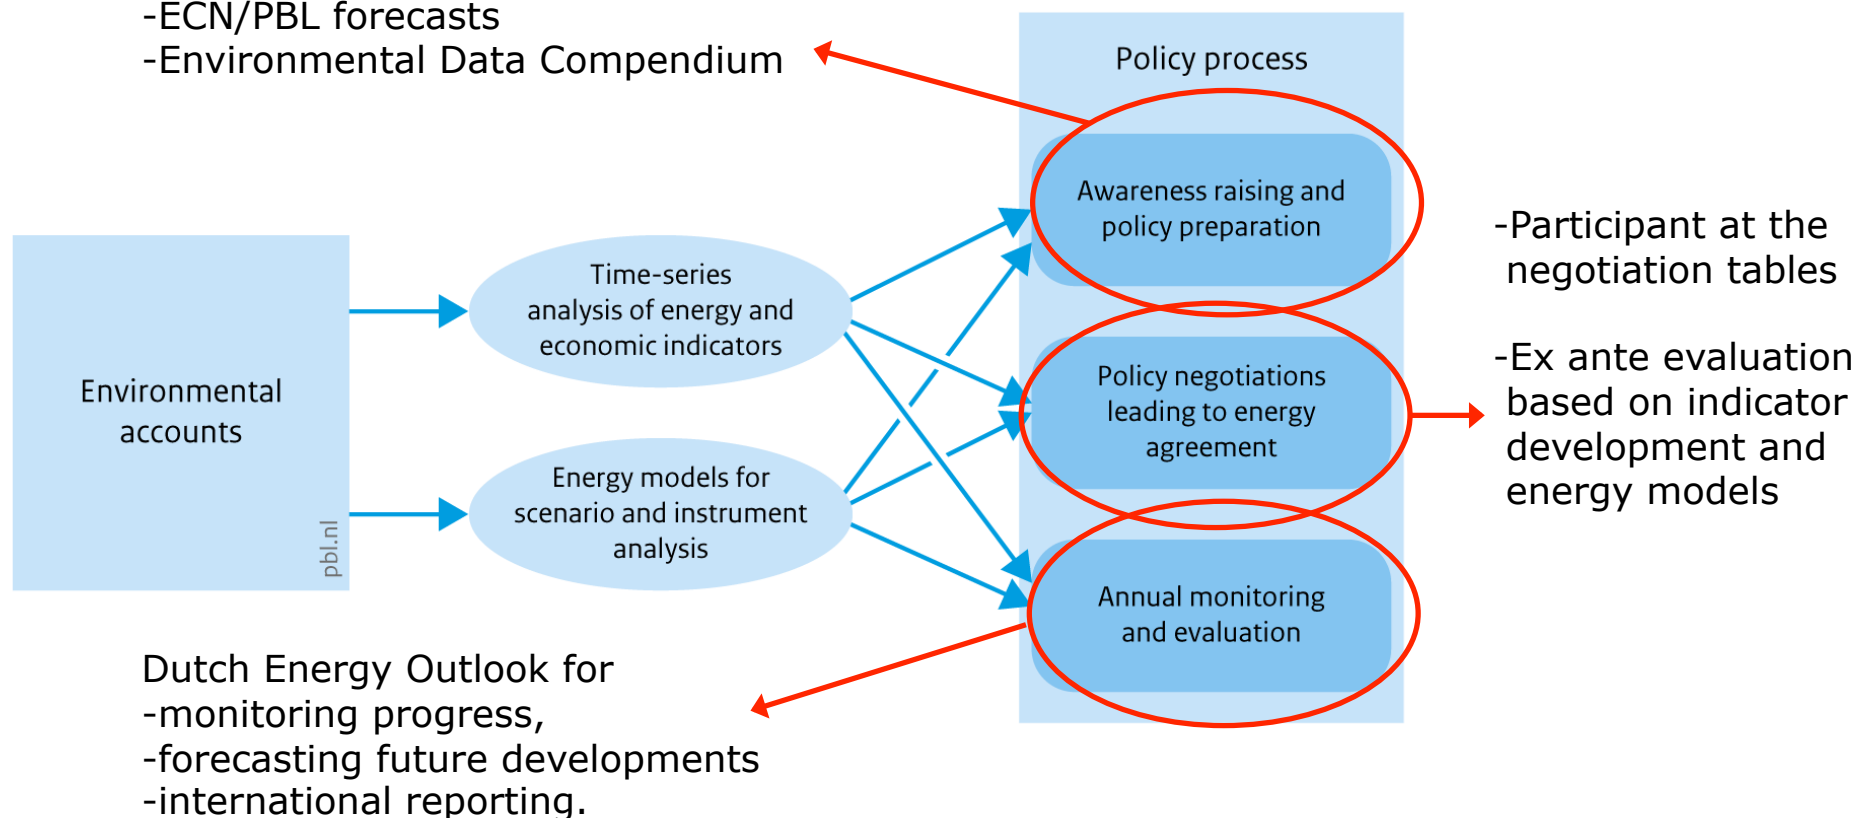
-ECN/PBL forecasts
-Environmental Data Compendium

Policy process

Awareness raising and policy preparation

-Participant at the negotiation tables

Environmental accounts

pbl.nl

Time-series analysis of energy and economic indicators

Energy models for scenario and instrument analysis

Policy negotiations leading to energy agreement

-Ex ante evaluation based on indicator development and energy models

Annual monitoring and evaluation

Dutch Energy Outlook for
-monitoring progress,
-forecasting future developments
-international reporting.